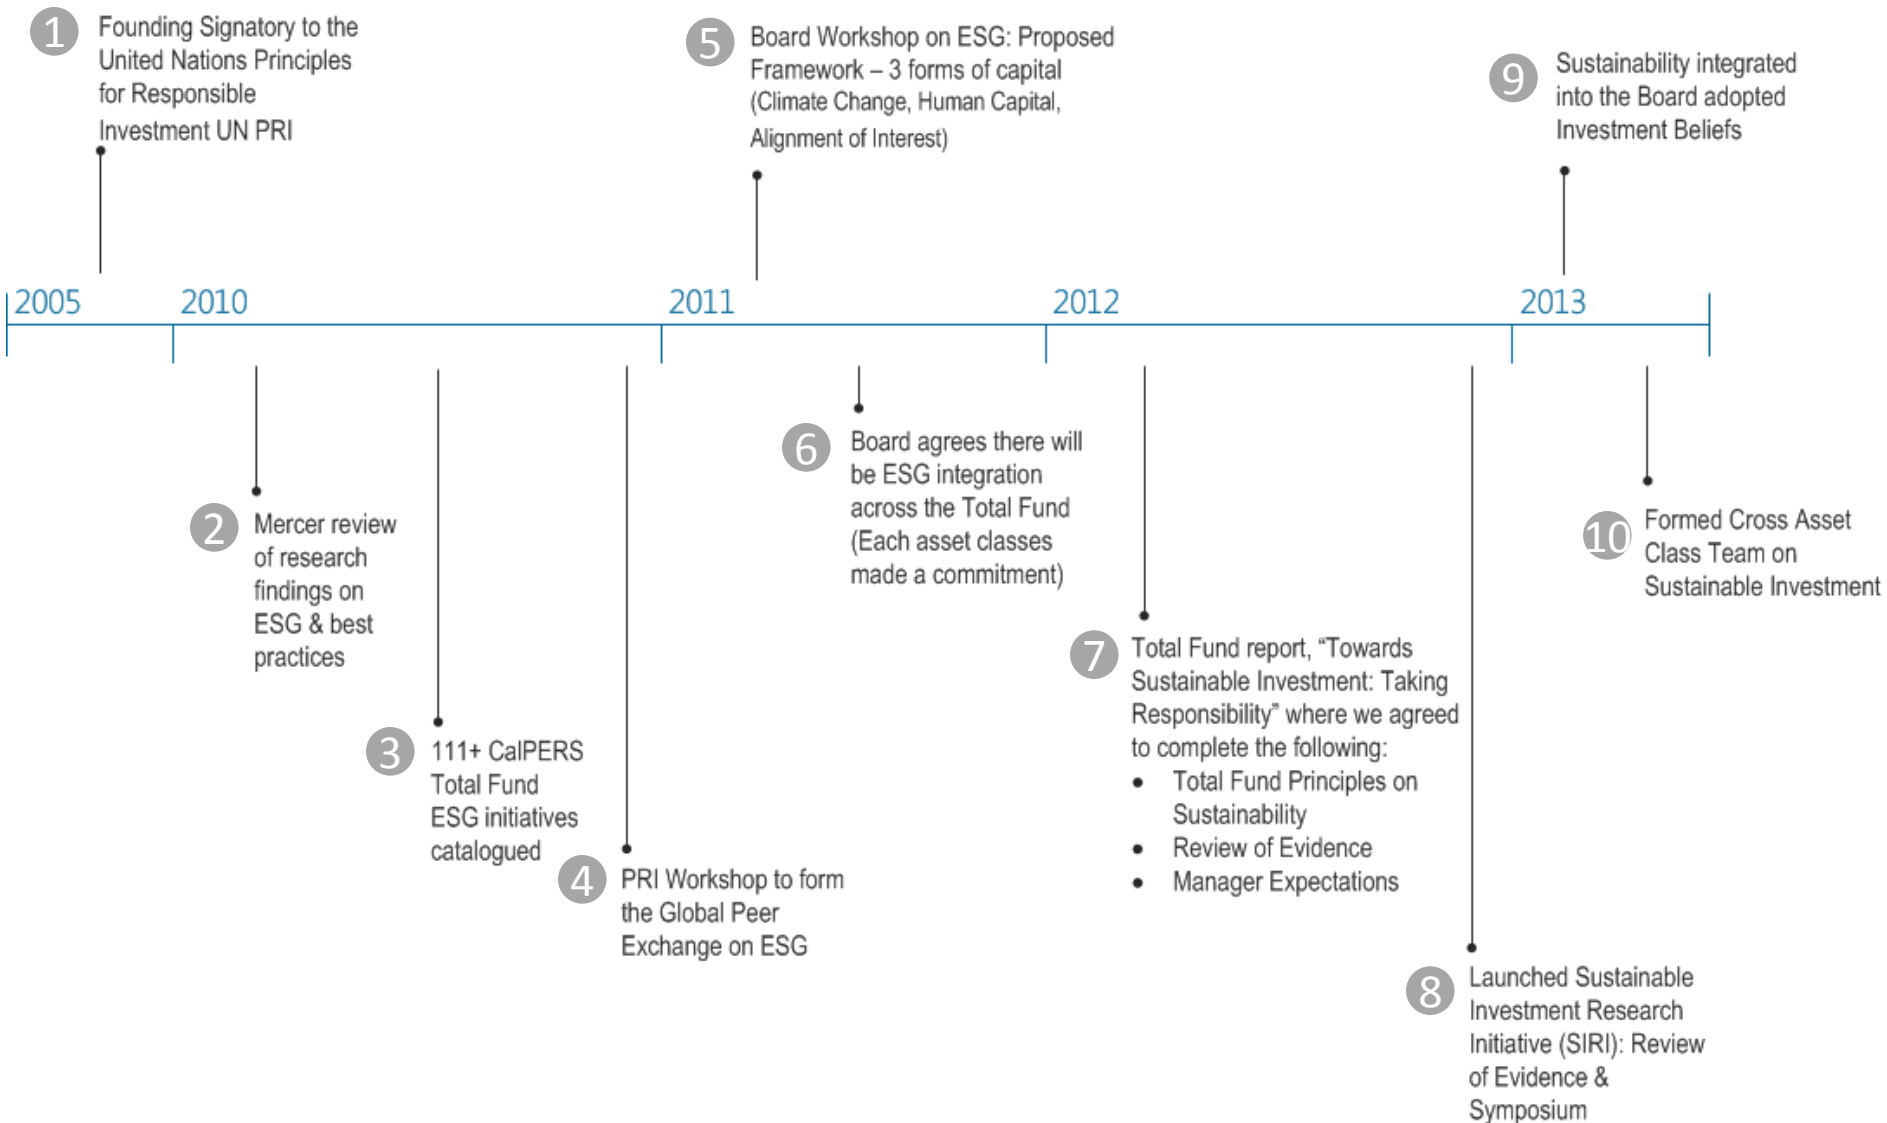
1 Founding Signatory to the United Nations Principles for Responsible Investment UN PRI

5 Board Workshop on ESG: Proposed Framework – 3 forms of capital (Climate Change, Human Capital, Alignment of Interest)

9 Sustainability integrated into the Board adopted Investment Beliefs

2005 2010 2011 2012 2013

2 Mercer review of research findings on ESG & best practices

3 111+ CalPERS Total Fund ESG initiatives catalogued

4 PRI Workshop to form the Global Peer Exchange on ESG

6 Board agrees there will be ESG integration across the Total Fund (Each asset classes made a commitment)

7 Total Fund report, "Towards Sustainable Investment: Taking Responsibility" where we agreed to complete the following:
- Total Fund Principles on Sustainability
- Review of Evidence
- Manager Expectations

8 Launched Sustainable Investment Research Initiative (SIRI): Review of Evidence & Symposium

10 Formed Cross Asset Class Team on Sustainable Investment